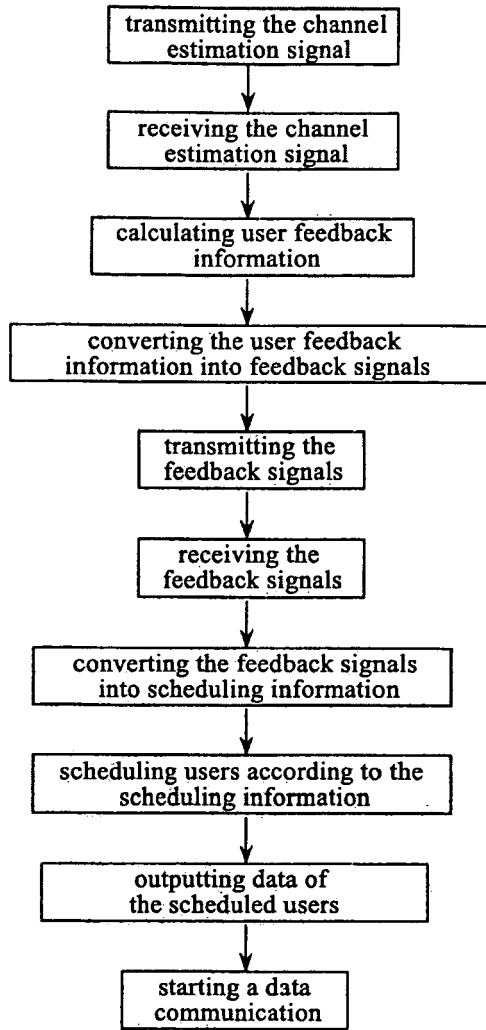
transmitting the channel estimation signal

receiving the channel estimation signal

calculating user feedback information

converting the user feedback information into feedback signals

transmitting the feedback signals

receiving the feedback signals

converting the feedback signals into scheduling information

scheduling users according to the scheduling information

outputting data of the scheduled users

starting a data communication